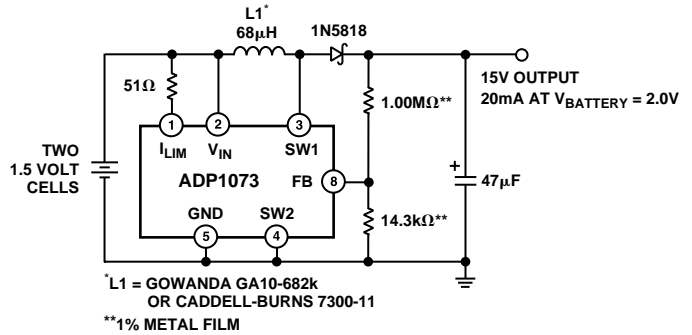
L1*
68μH
1N5818
51Ω
15V OUTPUT
20mA AT $V_{BATTERY}$ = 2.0V
1.00MΩ**
1
2
3
$I_{LIM}$
$V_{IN}$
SW1
TWO
1.5 VOLT
CELLS
ADP1073
FB
8
+
47μF
GND
SW2
5
4
14.3kΩ**
*L1 = GOWANDA GA10-682k
OR CADDELL-BURNS 7300-11
**1% METAL FILM